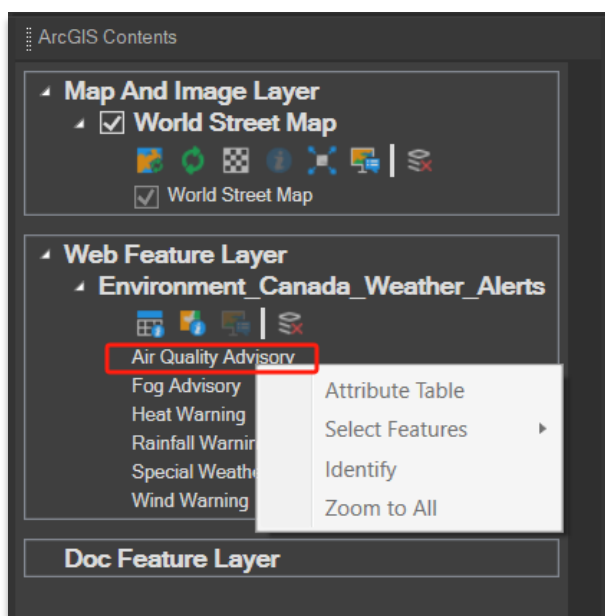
ArcGIS Contents

Map And Image Layer
World Street Map
World Street Map

Web Feature Layer
Environment_Canada_Weather_Alerts
Air Quality Advisory
Fog Advisory
Heat Warning
Rainfall Warnin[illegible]
Special Weathe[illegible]
Wind Warning

Attribute Table
Select Features
Identify
Zoom to All

Doc Feature Layer